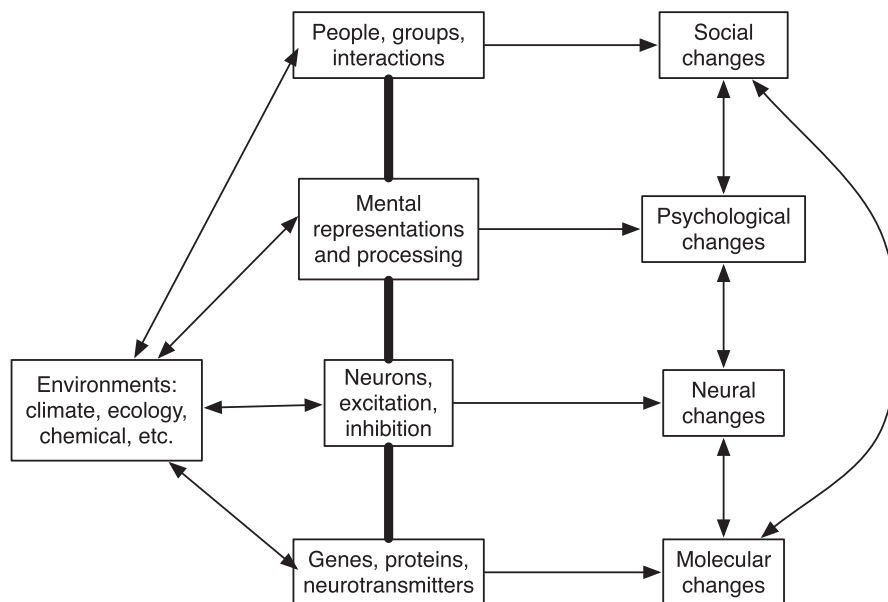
People, groups, interactions

Social changes

Mental representations and processing

Psychological changes

Environments: climate, ecology, chemical, etc.

Neurons, excitation, inhibition

Neural changes

Genes, proteins, neurotransmitters

Molecular changes